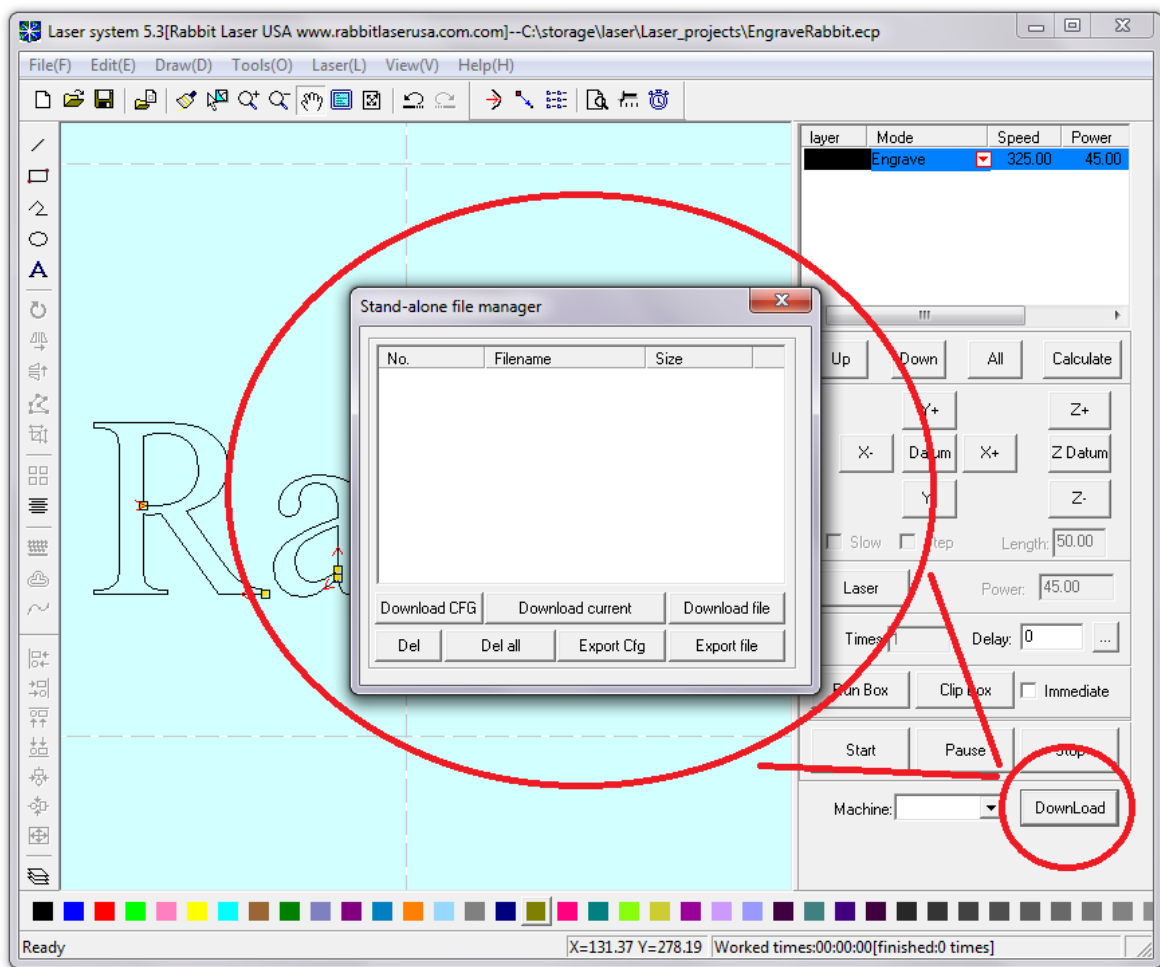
Laser system 5.3[Rabbit Laser USA www.rabbitlaserusa.com.com]--C:\storage\laser\Laser_projects\EngraveRabbit.ecp

File(F) Edit(E) Draw(D) Tools(O) Laser(L) View(V) Help(H)

| layer | Mode | Speed | Power |
|---|---|---|---|
| | Engrave | 325.00 | 45.00 |

Stand-alone file manager

| No. | Filename | Size |
|---|---|---|

Download CFG | Download current | Download file
Del | Del all | Export Cfg | Export file

Up | Down | All | Calculate

Y+ | Z+
X- | Datum | X+ | Z Datum
Y- | Z-

Slow | Step | Length: 50.00

Laser | Power: 45.00

Times 1 | Delay: 0 | ...

Run Box | Clip Box | Immediate

Start | Pause | Stop

Machine: | DownLoad

Ra

Ready | X=131.37 Y=278.19 | Worked times:00:00:00[finished:0 times]